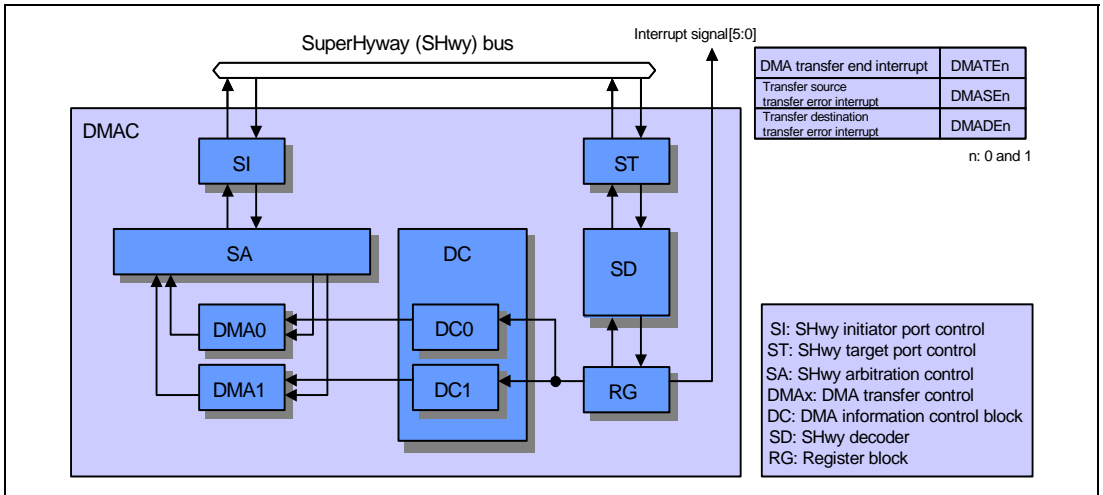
SuperHyway (SHwy) bus

Interrupt signal[5:0]

| DMA transfer end interrupt | DMATEn |
|---|---|
| Transfer source transfer error interrupt | DMASEn |
| Transfer destination transfer error interrupt | DMADEn |

n: 0 and 1

DMAC

SI

ST

SA

DC

SD

DMA0

DC0

DMA1

DC1

RG

SI: SHwy initiator port control
ST: SHwy target port control
SA: SHwy arbitration control
DMAx: DMA transfer control
DC: DMA information control block
SD: SHwy decoder
RG: Register block